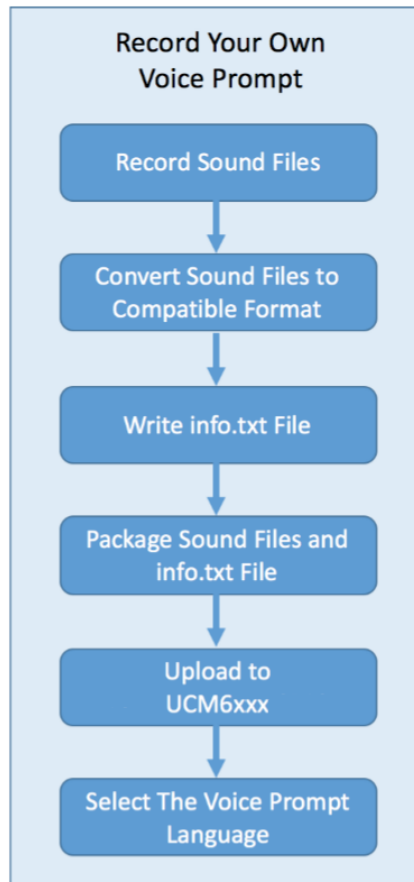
Record Your Own Voice Prompt

Record Sound Files

Convert Sound Files to Compatible Format

Write info.txt File

Package Sound Files and info.txt File

Upload to UCM6xxx

Select The Voice Prompt Language